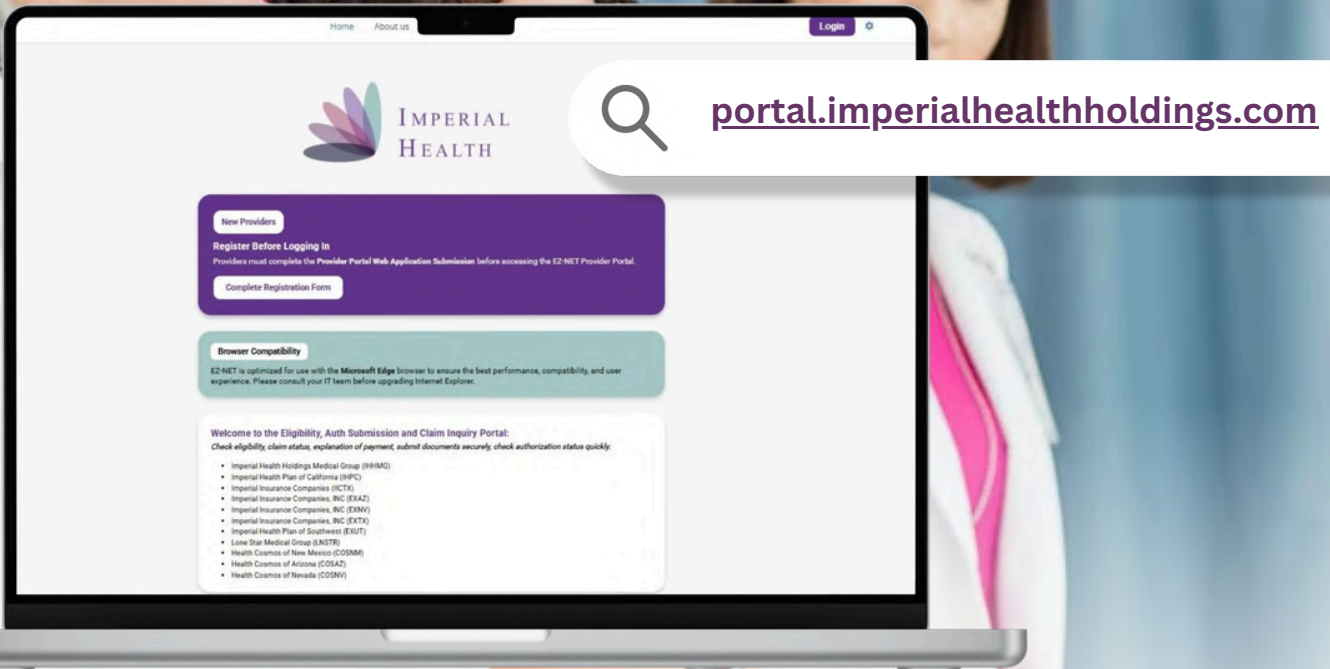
Home About us

Login

IMPERIAL HEALTH

portal.imperialhealthholdings.com

New Providers

Register Before Logging In

Providers must complete the Provider Portal Web Application Submission before accessing the EZ-NET Provider Portal.

Complete Registration Form

Browser Compatibility

EZ-NET is optimized for use with the Microsoft Edge browser to ensure the best performance, compatibility, and user experience. Please consult your IT team before upgrading Internet Explorer.

Welcome to the Eligibility, Auth Submission and Claim Inquiry Portal:

Check eligibility, claim status, explanation of payment, submit documents securely, check authorization status quickly.

- Imperial Health Holdings Medical Group (IHHMG)
- Imperial Health Plan of California (IHPC)
- Imperial Insurance Companies (IICTX)
- Imperial Insurance Companies, INC (EXAZ)
- Imperial Insurance Companies, INC (EXNV)
- Imperial Insurance Companies, INC (EXTX)
- Imperial Health Plan of Southwest (EXUT)
- Lone Star Medical Group (LNSTR)
- Health Cosmos of New Mexico (COSNM)
- Health Cosmos of Arizona (COSAZ)
- Health Cosmos of Nevada (COSNV)